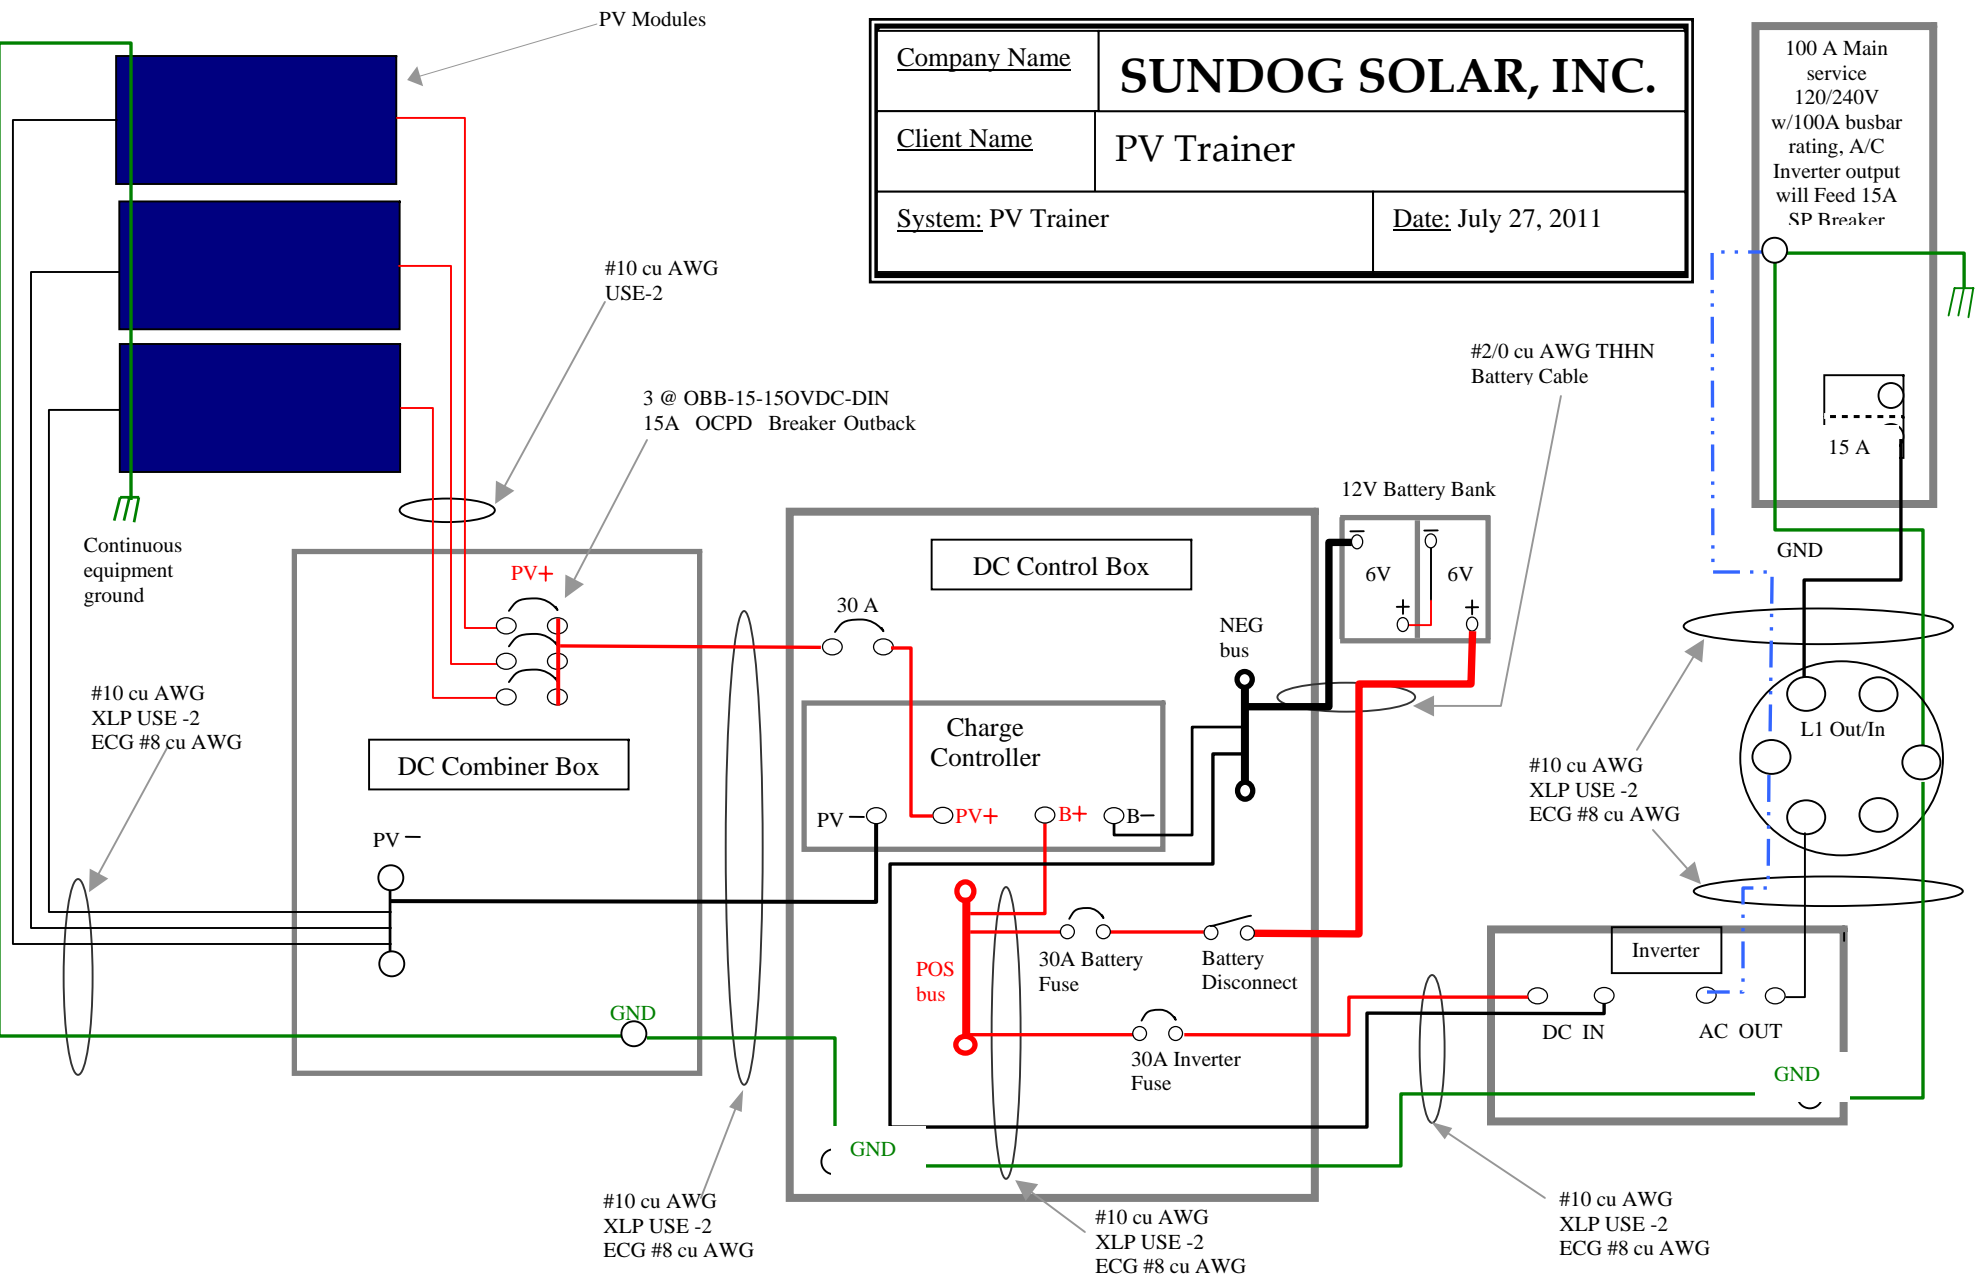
PV Modules

| Company Name | SUNDOG SOLAR, INC. |
|---|---|
| Client Name | PV Trainer |
| System: PV Trainer | Date: July 27, 2011 |

100 A Main service 120/240V w/100A busbar rating, A/C Inverter output will Feed 15A SP Breaker

#10 cu AWG USE-2

3 @ OBB-15-15OVDC-DIN 15A OCPD Breaker Outback

#2/0 cu AWG THHN Battery Cable

15 A

12V Battery Bank

6V

6V

GND

Continuous equipment ground

PV+

DC Control Box

30 A

NEG bus

#10 cu AWG XLP USE -2 ECG #8 cu AWG

Charge Controller

L1 Out/In

DC Combiner Box

#10 cu AWG XLP USE -2 ECG #8 cu AWG

PV −

PV −

PV+

B+

B−

POS bus

30A Battery Fuse

Battery Disconnect

Inverter

GND

DC IN

AC OUT

30A Inverter Fuse

GND

GND

#10 cu AWG XLP USE -2 ECG #8 cu AWG

#10 cu AWG XLP USE -2 ECG #8 cu AWG

#10 cu AWG XLP USE -2 ECG #8 cu AWG